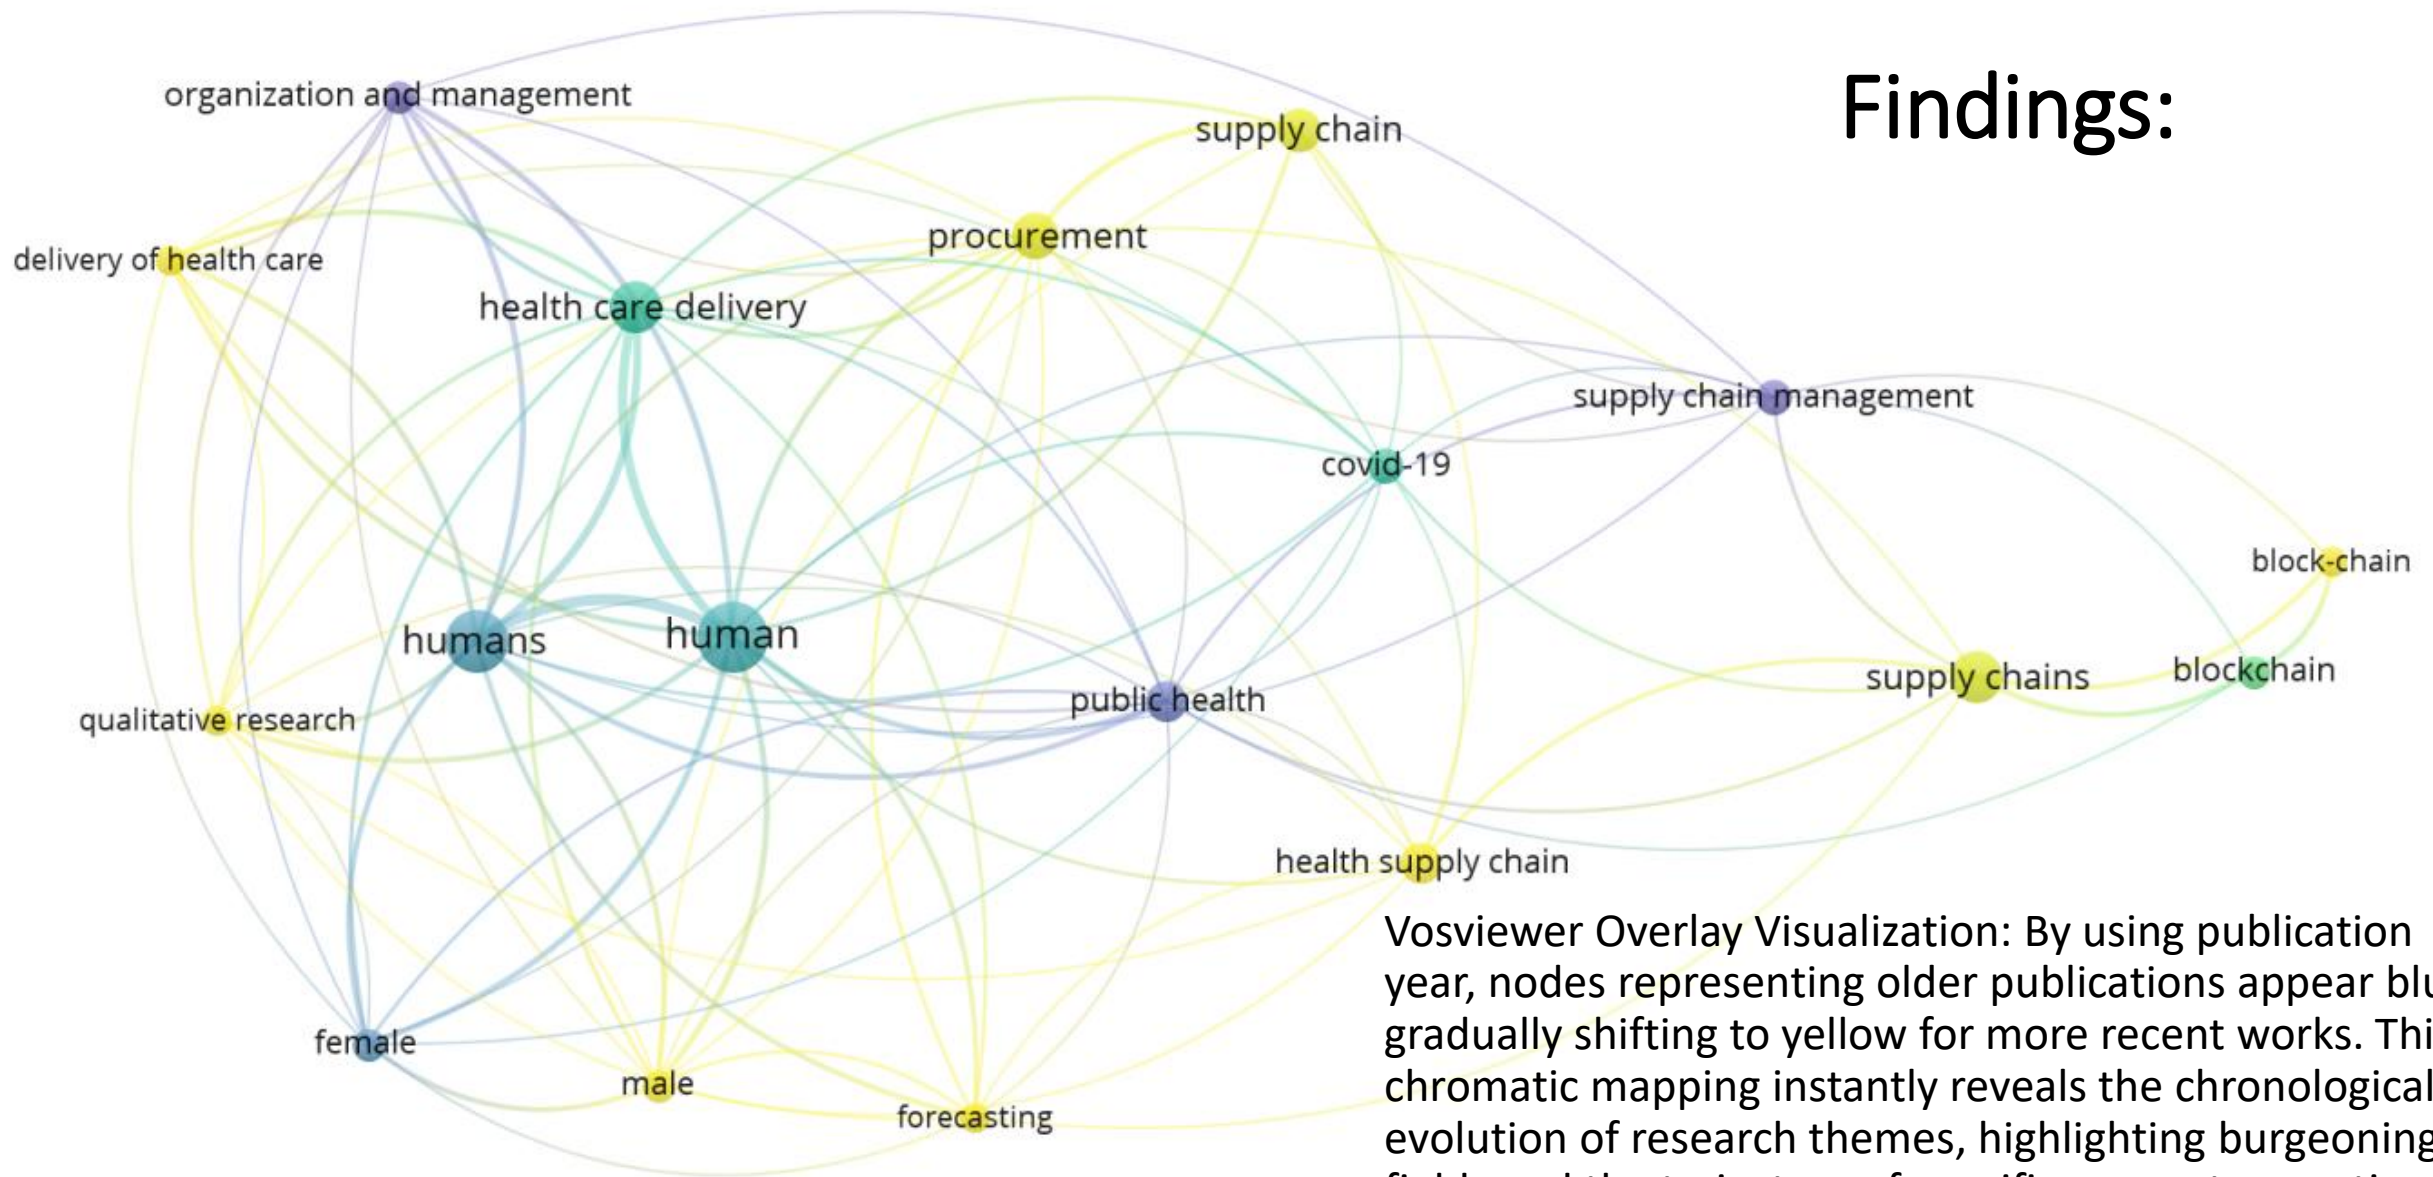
Findings:

organization and management
supply chain
procurement
delivery of health care
health care delivery
supply chain management
covid-19
block-chain
humans
human
supply chains
blockchain
public health
qualitative research
health supply chain
female
male
forecasting

Vosviewer Overlay Visualization: By using publication year, nodes representing older publications appear blu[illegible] gradually shifting to yellow for more recent works. Thi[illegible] chromatic mapping instantly reveals the chronological evolution of research themes, highlighting burgeoning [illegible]